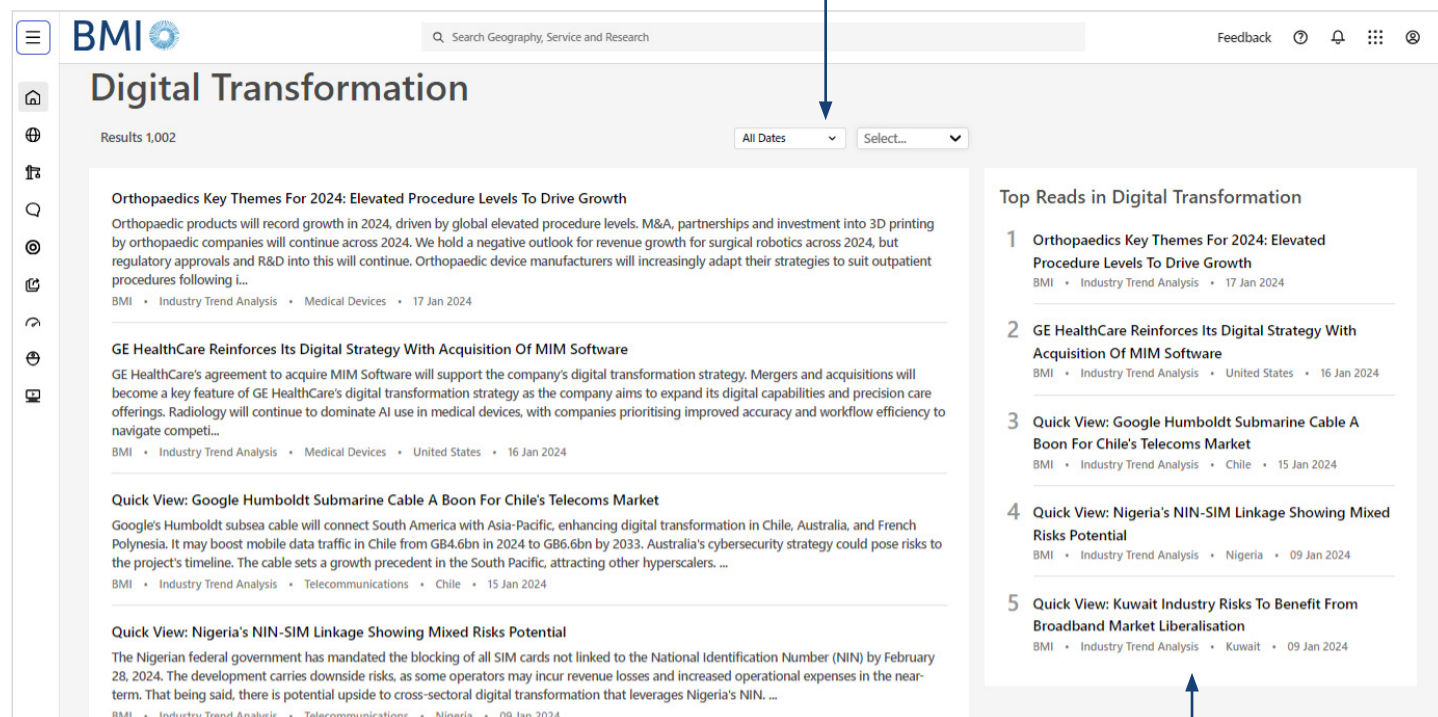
BMI

Search Geography, Service and Research

Feedback

Digital Transformation

Results 1,002

All Dates

Select...

Orthopaedics Key Themes For 2024: Elevated Procedure Levels To Drive Growth

Orthopaedic products will record growth in 2024, driven by global elevated procedure levels. M&A, partnerships and investment into 3D printing by orthopaedic companies will continue across 2024. We hold a negative outlook for revenue growth for surgical robotics across 2024, but regulatory approvals and R&D into this will continue. Orthopaedic device manufacturers will increasingly adapt their strategies to suit outpatient procedures following i...

BMI • Industry Trend Analysis • Medical Devices • 17 Jan 2024

GE HealthCare Reinforces Its Digital Strategy With Acquisition Of MIM Software

GE HealthCare's agreement to acquire MIM Software will support the company's digital transformation strategy. Mergers and acquisitions will become a key feature of GE HealthCare's digital transformation strategy as the company aims to expand its digital capabilities and precision care offerings. Radiology will continue to dominate AI use in medical devices, with companies prioritising improved accuracy and workflow efficiency to navigate competi...

BMI • Industry Trend Analysis • Medical Devices • United States • 16 Jan 2024

Quick View: Google Humboldt Submarine Cable A Boon For Chile's Telecoms Market

Google's Humboldt subsea cable will connect South America with Asia-Pacific, enhancing digital transformation in Chile, Australia, and French Polynesia. It may boost mobile data traffic in Chile from GB4.6bn in 2024 to GB6.6bn by 2033. Australia's cybersecurity strategy could pose risks to the project's timeline. The cable sets a growth precedent in the South Pacific, attracting other hyperscalers. ...

BMI • Industry Trend Analysis • Telecommunications • Chile • 15 Jan 2024

Quick View: Nigeria's NIN-SIM Linkage Showing Mixed Risks Potential

The Nigerian federal government has mandated the blocking of all SIM cards not linked to the National Identification Number (NIN) by February 28, 2024. The development carries downside risks, as some operators may incur revenue losses and increased operational expenses in the near-term. That being said, there is potential upside to cross-sectoral digital transformation that leverages Nigeria's NIN. ...

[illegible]

Top Reads in Digital Transformation

1 Orthopaedics Key Themes For 2024: Elevated Procedure Levels To Drive Growth
BMI • Industry Trend Analysis • 17 Jan 2024

2 GE HealthCare Reinforces Its Digital Strategy With Acquisition Of MIM Software
BMI • Industry Trend Analysis • United States • 16 Jan 2024

3 Quick View: Google Humboldt Submarine Cable A Boon For Chile's Telecoms Market
BMI • Industry Trend Analysis • Chile • 15 Jan 2024

4 Quick View: Nigeria's NIN-SIM Linkage Showing Mixed Risks Potential
BMI • Industry Trend Analysis • Nigeria • 09 Jan 2024

5 Quick View: Kuwait Industry Risks To Benefit From Broadband Market Liberalisation
BMI • Industry Trend Analysis • Kuwait • 09 Jan 2024